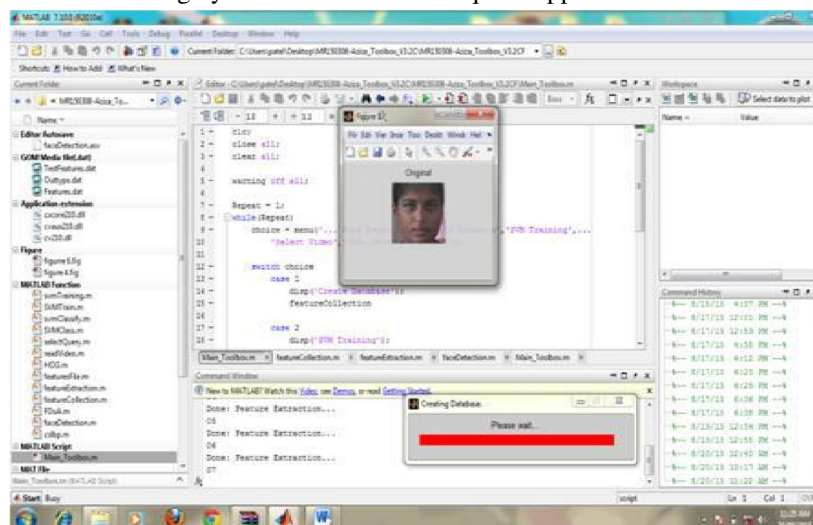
MATLAB 7.10.0 (R2010a)

File Edit Text Go Cell Tools Debug Parallel Desktop Window Help

Current Folder: C:\Users\patel\Desktop\MR150308-Aziza_Toolbox_V3.2C\MR150308-Aziza_Toolbox_V3.2CF

Shortcuts How to Add What's New

Current Folder

Name

Editor Autosave
faceDetection.asv
GOM Media file(.dat)
TestFeatures.dat
Outtype.dat
Features.dat
Application extension
cvcore210.dll
cvaux210.dll
cv210.dll
Figure
figure 6.fig
figure 4.fig
MATLAB Function
svmTraining.m
SVMTrain.m
svmClassify.m
SVMClass.m
selectQuery.m
readVideo.m
HOG.m
featuresFile.m
featureExtraction.m
featureCollection.m
FDuA.m
faceDetection.m
csBp.m
MATLAB Script
Main_Toolbox.m
MAT File

Main_Toolbox.m (MATLAB Script)

Editor - C:\Users\patel\Desktop\MR150308-Aziza_Toolbox_V3.2C\MR150308-Aziza_Toolbox_V3.2CF\Main_Toolbox.m

1 - clc;
2 - close all;
3 - clear all;
4
5 - warning off all;
6
7 - Repeat = 1;
8 - while(Repeat)
9 - choice = menu('... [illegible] ,'SVM Training',...
10 'Select Video' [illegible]
11
12 - switch choice
13 - case 1
14 - disp('Create Database');
15 - featureCollection
16
17 - case 2
18 - disp('SVM Training');

Main_Toolbox.m featureCollection.m featureExtraction.m faceDetection.m Main_Toolbox.m

Figure 1
File Edit View Insert Tools Desktop Window Help
Original

Command Window
New to MATLAB? Watch this Video, see Demos, or read Getting Started.
Done: Feature Extraction...
06
Done: Feature Extraction...
06
Done: Feature Extraction...
07

Creating Database.
Please wait...

Workspace
Select data to plot
Name Value

Command History
8/13/13 4:57 PM
8/17/13 12:01 PM
8/17/13 12:53 PM
8/17/13 4:55 PM
8/17/13 6:12 PM
8/17/13 6:20 PM
8/17/13 6:25 PM
8/17/13 6:36 PM
8/17/13 6:38 PM
8/19/13 12:56 PM
8/19/13 12:55 PM
8/20/13 12:40 AM
8/20/13 10:17 AM
8/20/13 11:22 AM

Start Busy
script
Ln 1 Col 1
10:25 AM